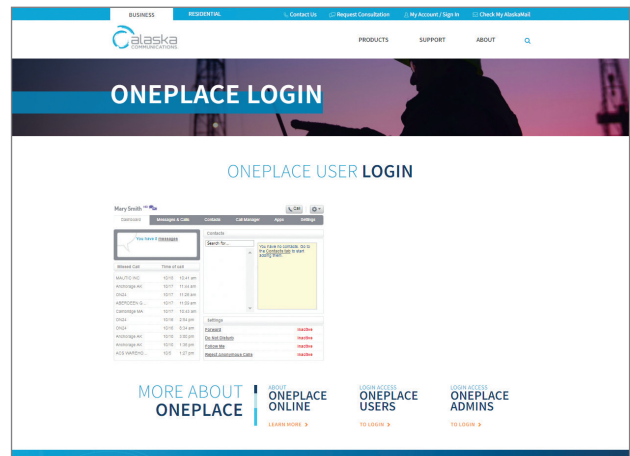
BUSINESS RESIDENTIAL Contact Us Request Consultation My Account / Sign In Check My AlaskaMail

alaska COMMUNICATIONS

PRODUCTS SUPPORT ABOUT

ONEPLACE LOGIN

ONEPLACE USER LOGIN

Mary Smith

Call

Dashboard Messages & Calls Contacts Call Manager Apps Settings

You have 0 Messages

Contacts

Search To...

You have no contacts. Go to the Contacts tab to start adding them.

| Missed Call | Time of call |
|---|---|
| MALITIC INC | 10/18 10:41 am |
| Anchorage AK | 10/18 11:03 am |
| ON24 | 10/18 11:28 am |
| ABERDEEN G... | 10/17 11:20 am |
| Cambridge MA | 10/17 10:43 am |
| ON24 | 10/16 2:54 pm |
| ON24 | 10/16 9:34 am |
| Anchorage AK | 10/16 2:00 pm |
| Anchorage AK | 10/15 1:36 pm |
| ACS WAREHO... | 10/3 1:27 pm |

Settings

| | |
|---|---|
| Forward | Inactive |
| Do Not Disturb | Inactive |
| Follow Me | Inactive |
| Reject Anonymous Calls | Inactive |

MORE ABOUT ONEPLACE

ABOUT ONEPLACE ONLINE LEARN MORE

LOGIN ACCESS ONEPLACE USERS TO LOGIN

LOGIN ACCESS ONEPLACE ADMINS TO LOGIN